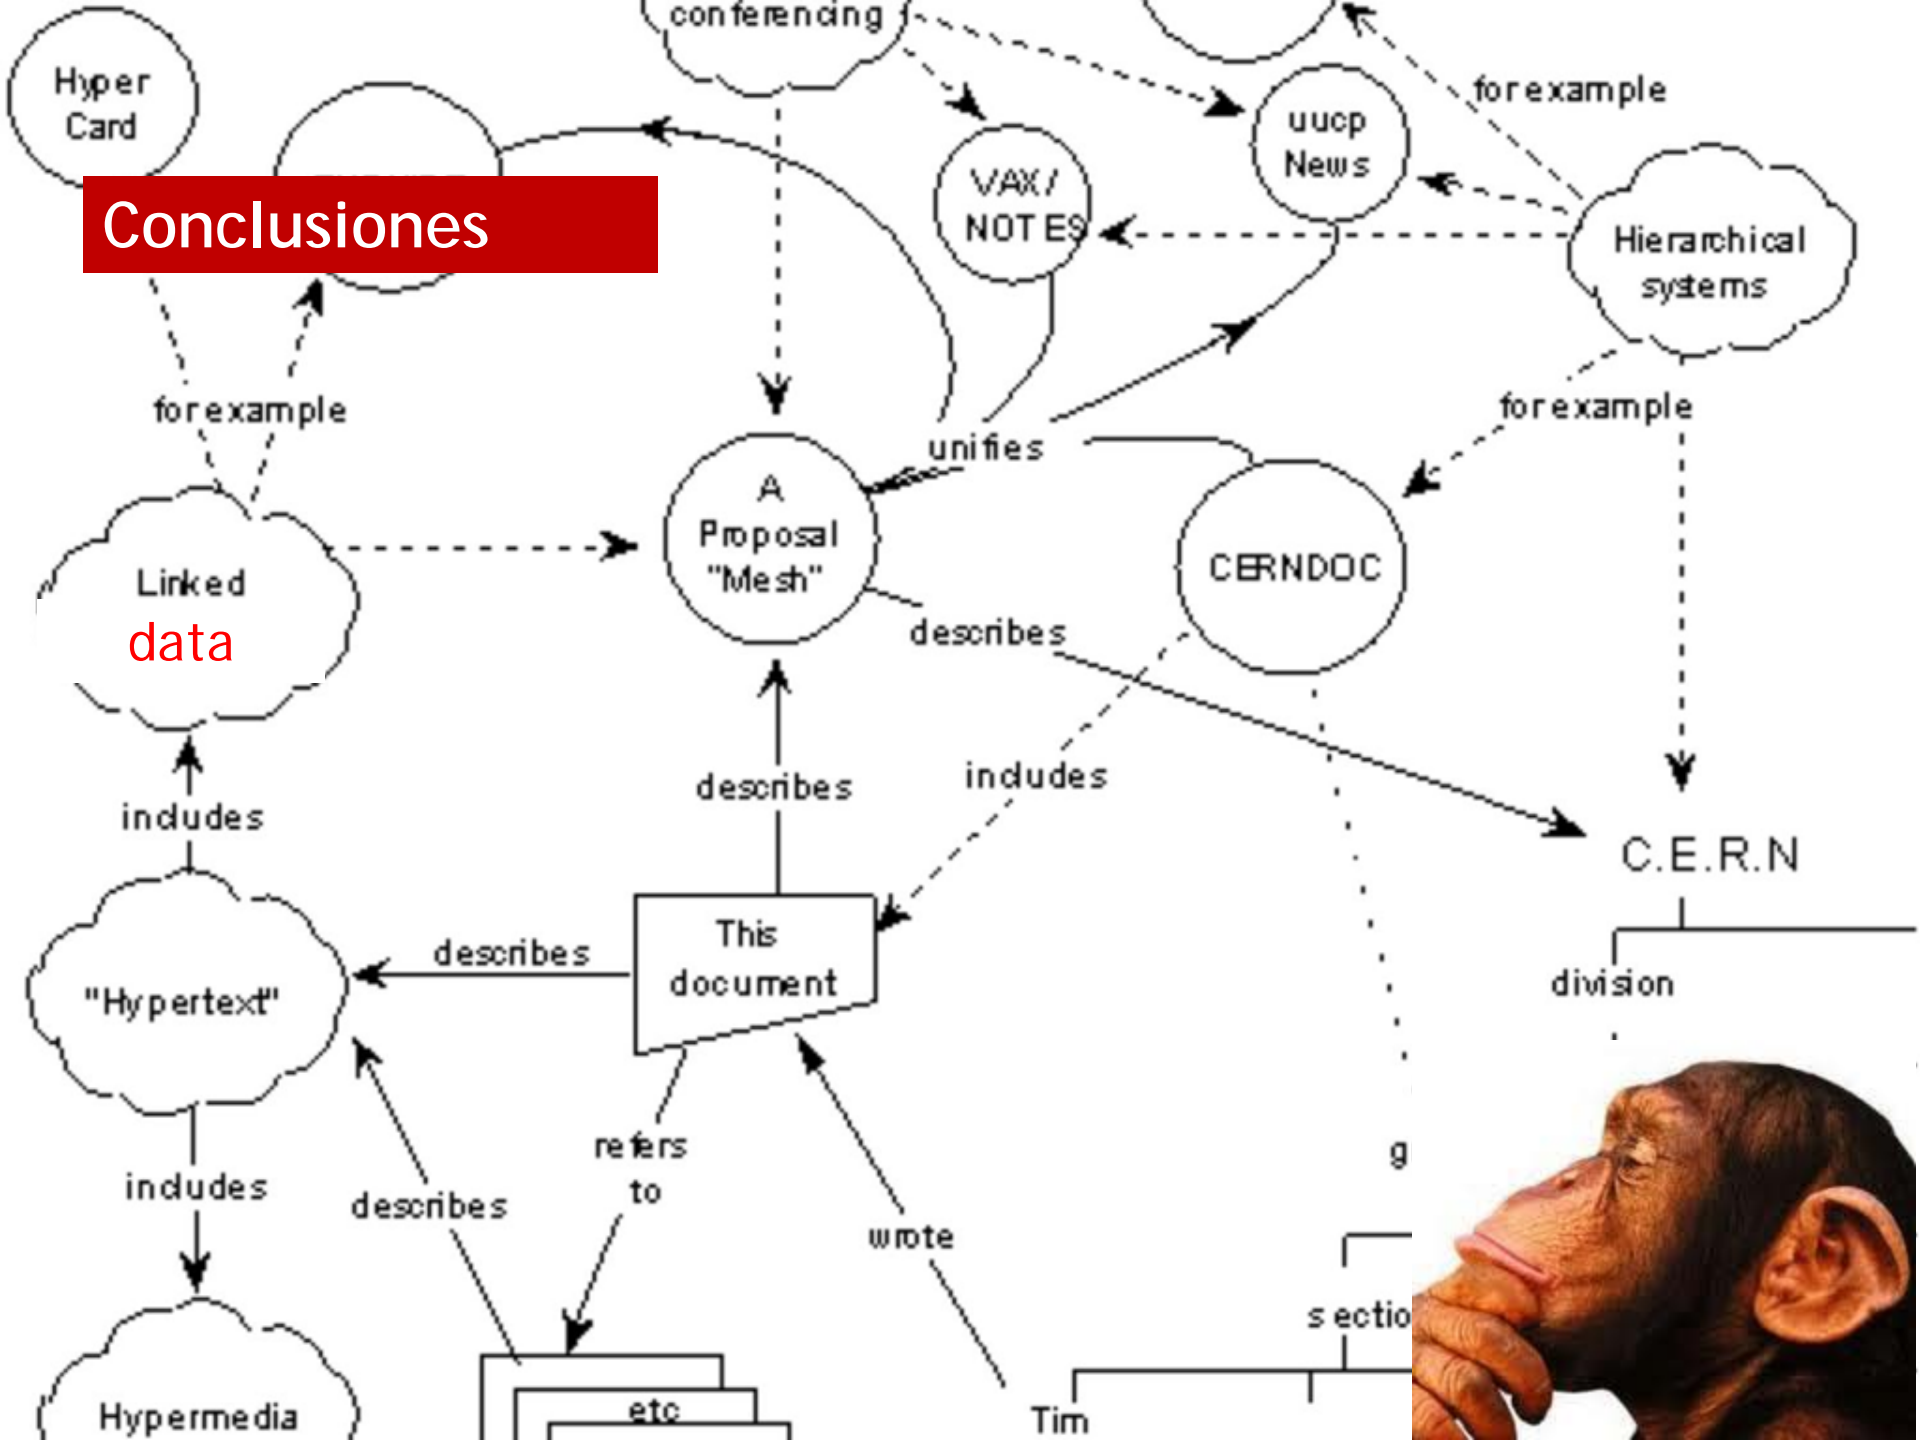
Conclusiones

Hyper Card

conferencing

uucp News

for example

VAX/ NOTES

Hierarchical systems

for example

unifies

for example

Linked data

A Proposal "Mesh"

CERNDOC

describes

includes

describes

includes

C.E.R.N

This document

describes

"Hypertext"

division

refers to

includes

describes

wrote

g

section

Hypermedia

etc

Tim